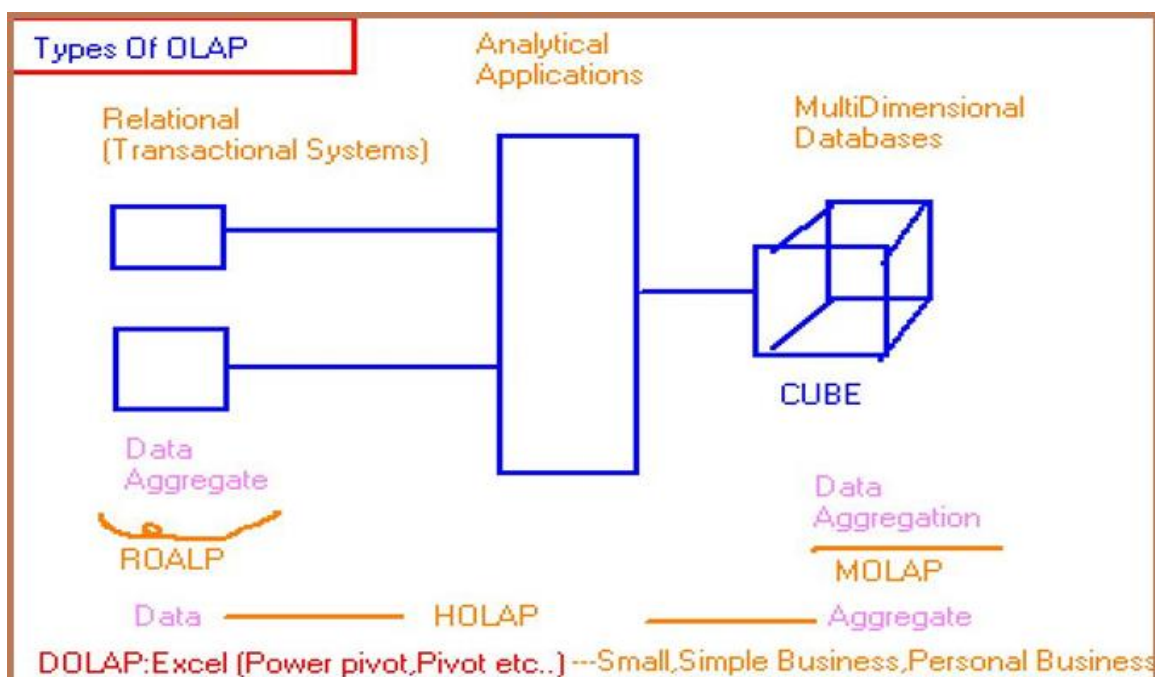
Types Of OLAP

Analytical Applications

Relational (Transactional Systems)

MultiDimensional Databases

CUBE

Data Aggregate

ROALP

Data Aggregation

MOLAP

Data HOLAP Aggregate

DOLAP:Excel (Power pivot,Pivot etc..) ---Small,Simple Business,Personal Business